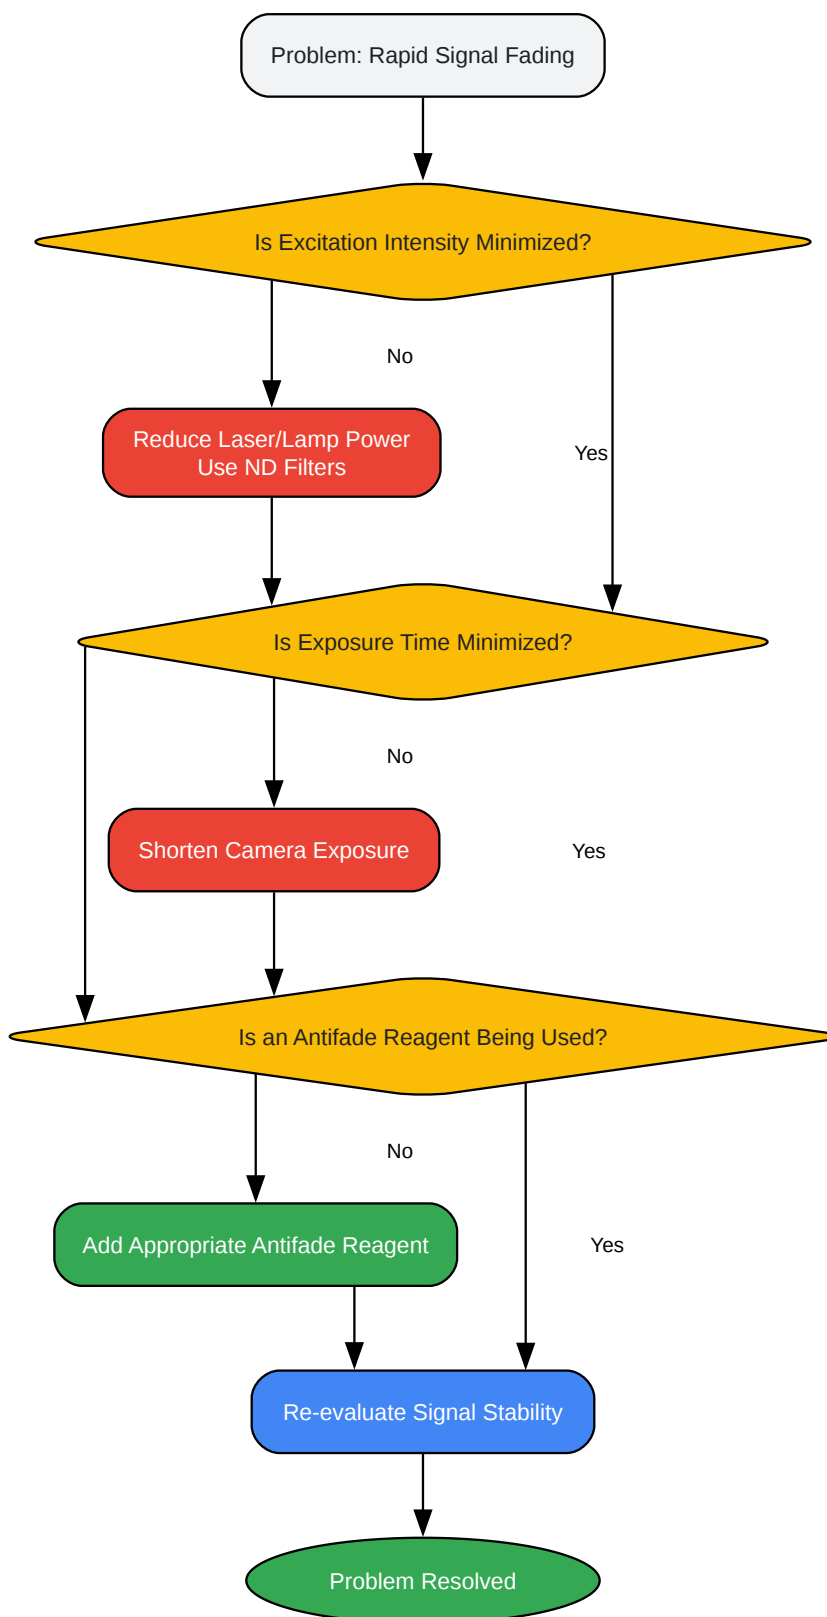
Problem: Rapid Signal Fading

Is Excitation Intensity Minimized?

No

Reduce Laser/Lamp Power
Use ND Filters

Yes

Is Exposure Time Minimized?

No

Shorten Camera Exposure

Yes

Is an Antifade Reagent Being Used?

No

Add Appropriate Antifade Reagent

Yes

Re-evaluate Signal Stability

Problem Resolved